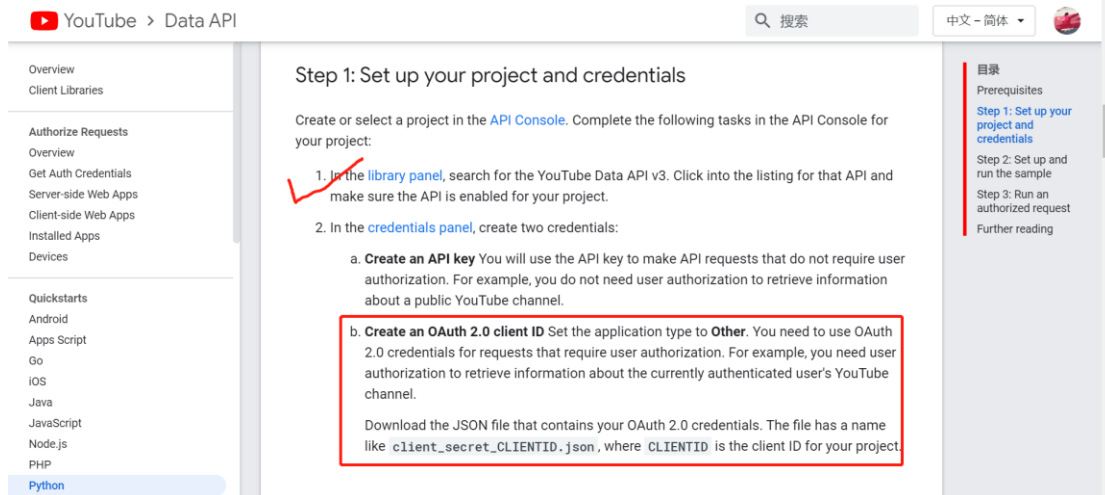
YouTube > Data API

搜索

中文 – 简体

Overview
Client Libraries

Authorize Requests
Overview
Get Auth Credentials
Server-side Web Apps
Client-side Web Apps
Installed Apps
Devices

Quickstarts
Android
Apps Script
Go
iOS
Java
JavaScript
Node.js
PHP
Python

Step 1: Set up your project and credentials

Create or select a project in the API Console. Complete the following tasks in the API Console for your project:

1. In the library panel, search for the YouTube Data API v3. Click into the listing for that API and make sure the API is enabled for your project.

2. In the credentials panel, create two credentials:

a. **Create an API key** You will use the API key to make API requests that do not require user authorization. For example, you do not need user authorization to retrieve information about a public YouTube channel.

b. **Create an OAuth 2.0 client ID** Set the application type to **Other**. You need to use OAuth 2.0 credentials for requests that require user authorization. For example, you need user authorization to retrieve information about the currently authenticated user's YouTube channel.

Download the JSON file that contains your OAuth 2.0 credentials. The file has a name like client_secret_CLIENTID.json, where CLIENTID is the client ID for your project.

目录
Prerequisites
Step 1: Set up your project and credentials
Step 2: Set up and run the sample
Step 3: Run an authorized request
Further reading